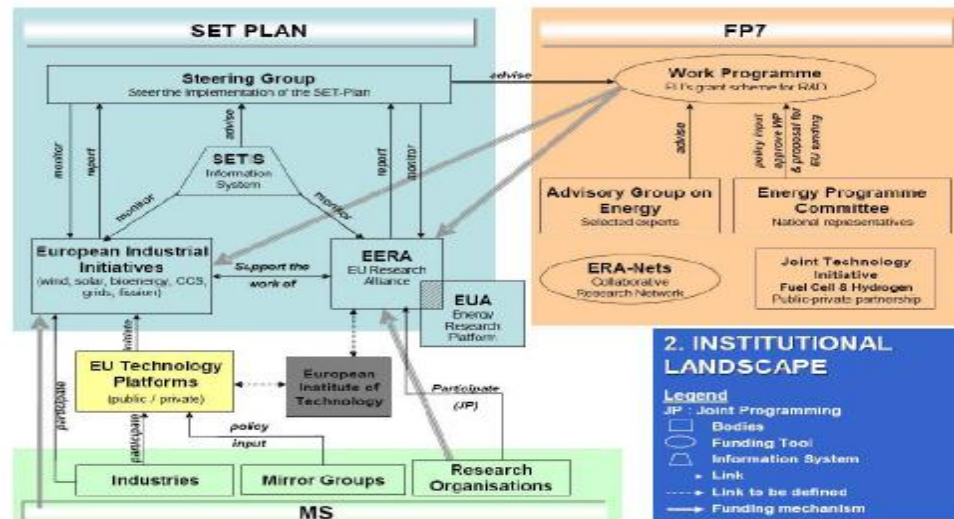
SET PLAN

FP7

Steering Group
Steer the implementation of the SET-Plan

advise

Work Programme
EU's grant scheme for R&D

monitor

report

advise

report

monitor

SETIS
Information System

monitor

monitor

advise

policy input
approve WP
& proposal for
EU funding

Advisory Group on Energy
Selected experts

Energy Programme Committee
National representatives

European Industrial Initiatives
(wind, solar, bioenergy, CCS, grids, fission)

Support the work of

EERA
EU Research Alliance

ERA-Nets
Collaborative Research Network

Joint Technology Initiative
Fuel Cell & Hydrogen
Public-private partnership

EUA
Energy Research Platform

initiate

participate

EU Technology Platforms
(public / private)

European Institute of Technology

Participate
(JP)

2. INSTITUTIONAL LANDSCAPE

Legend
JP : Joint Programming
Bodies
Funding Tool
Information System
Link
Link to be defined
Funding mechanism

participate

policy input

Industries

Mirror Groups

Research Organisations

MS